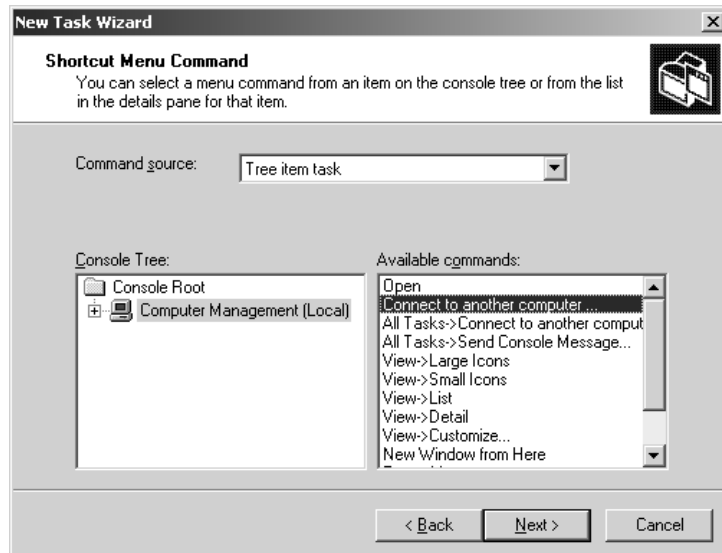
New Task Wizard

Shortcut Menu Command
You can select a menu command from an item on the console tree or from the list in the details pane for that item.

Command source: Tree item task

Console Tree:
Console Root
Computer Management (Local)

Available commands:
Open
Connect to another computer...
All Tasks->Connect to another comput
All Tasks->Send Console Message...
View->Large Icons
View->Small Icons
View->List
View->Detail
View->Customize...
New Window from Here
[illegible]

< Back
Next >
Cancel